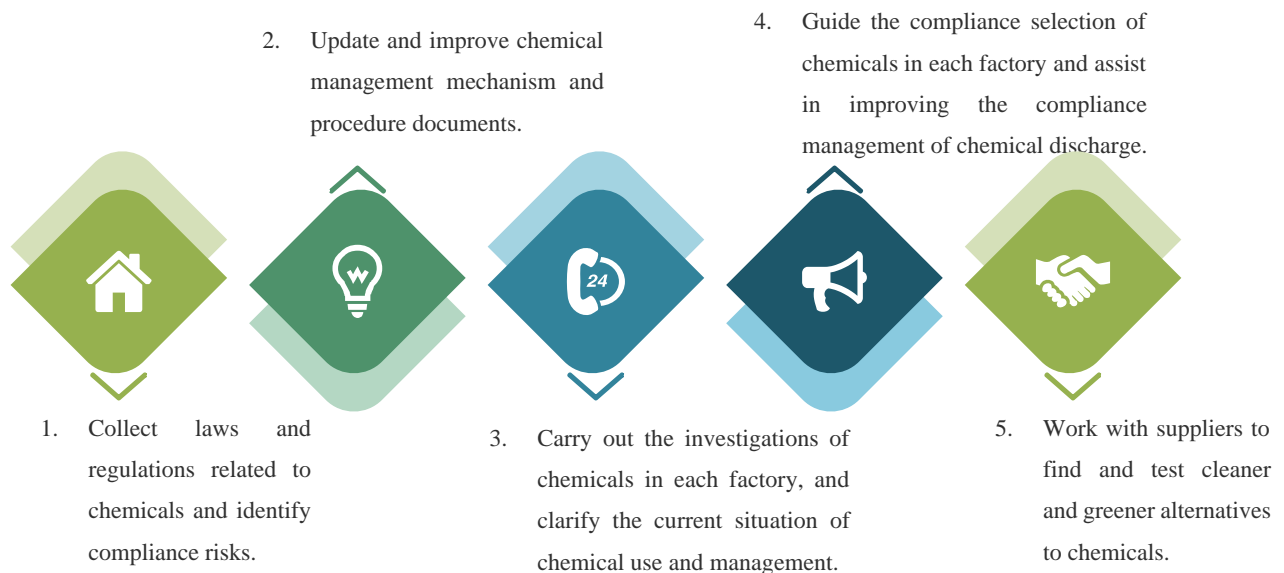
2. Update and improve chemical management mechanism and procedure documents.

4. Guide the compliance selection of chemicals in each factory and assist in improving the compliance management of chemical discharge.

24

1. Collect laws and regulations related to chemicals and identify compliance risks.

3. Carry out the investigations of chemicals in each factory, and clarify the current situation of chemical use and management.

5. Work with suppliers to find and test cleaner and greener alternatives to chemicals.